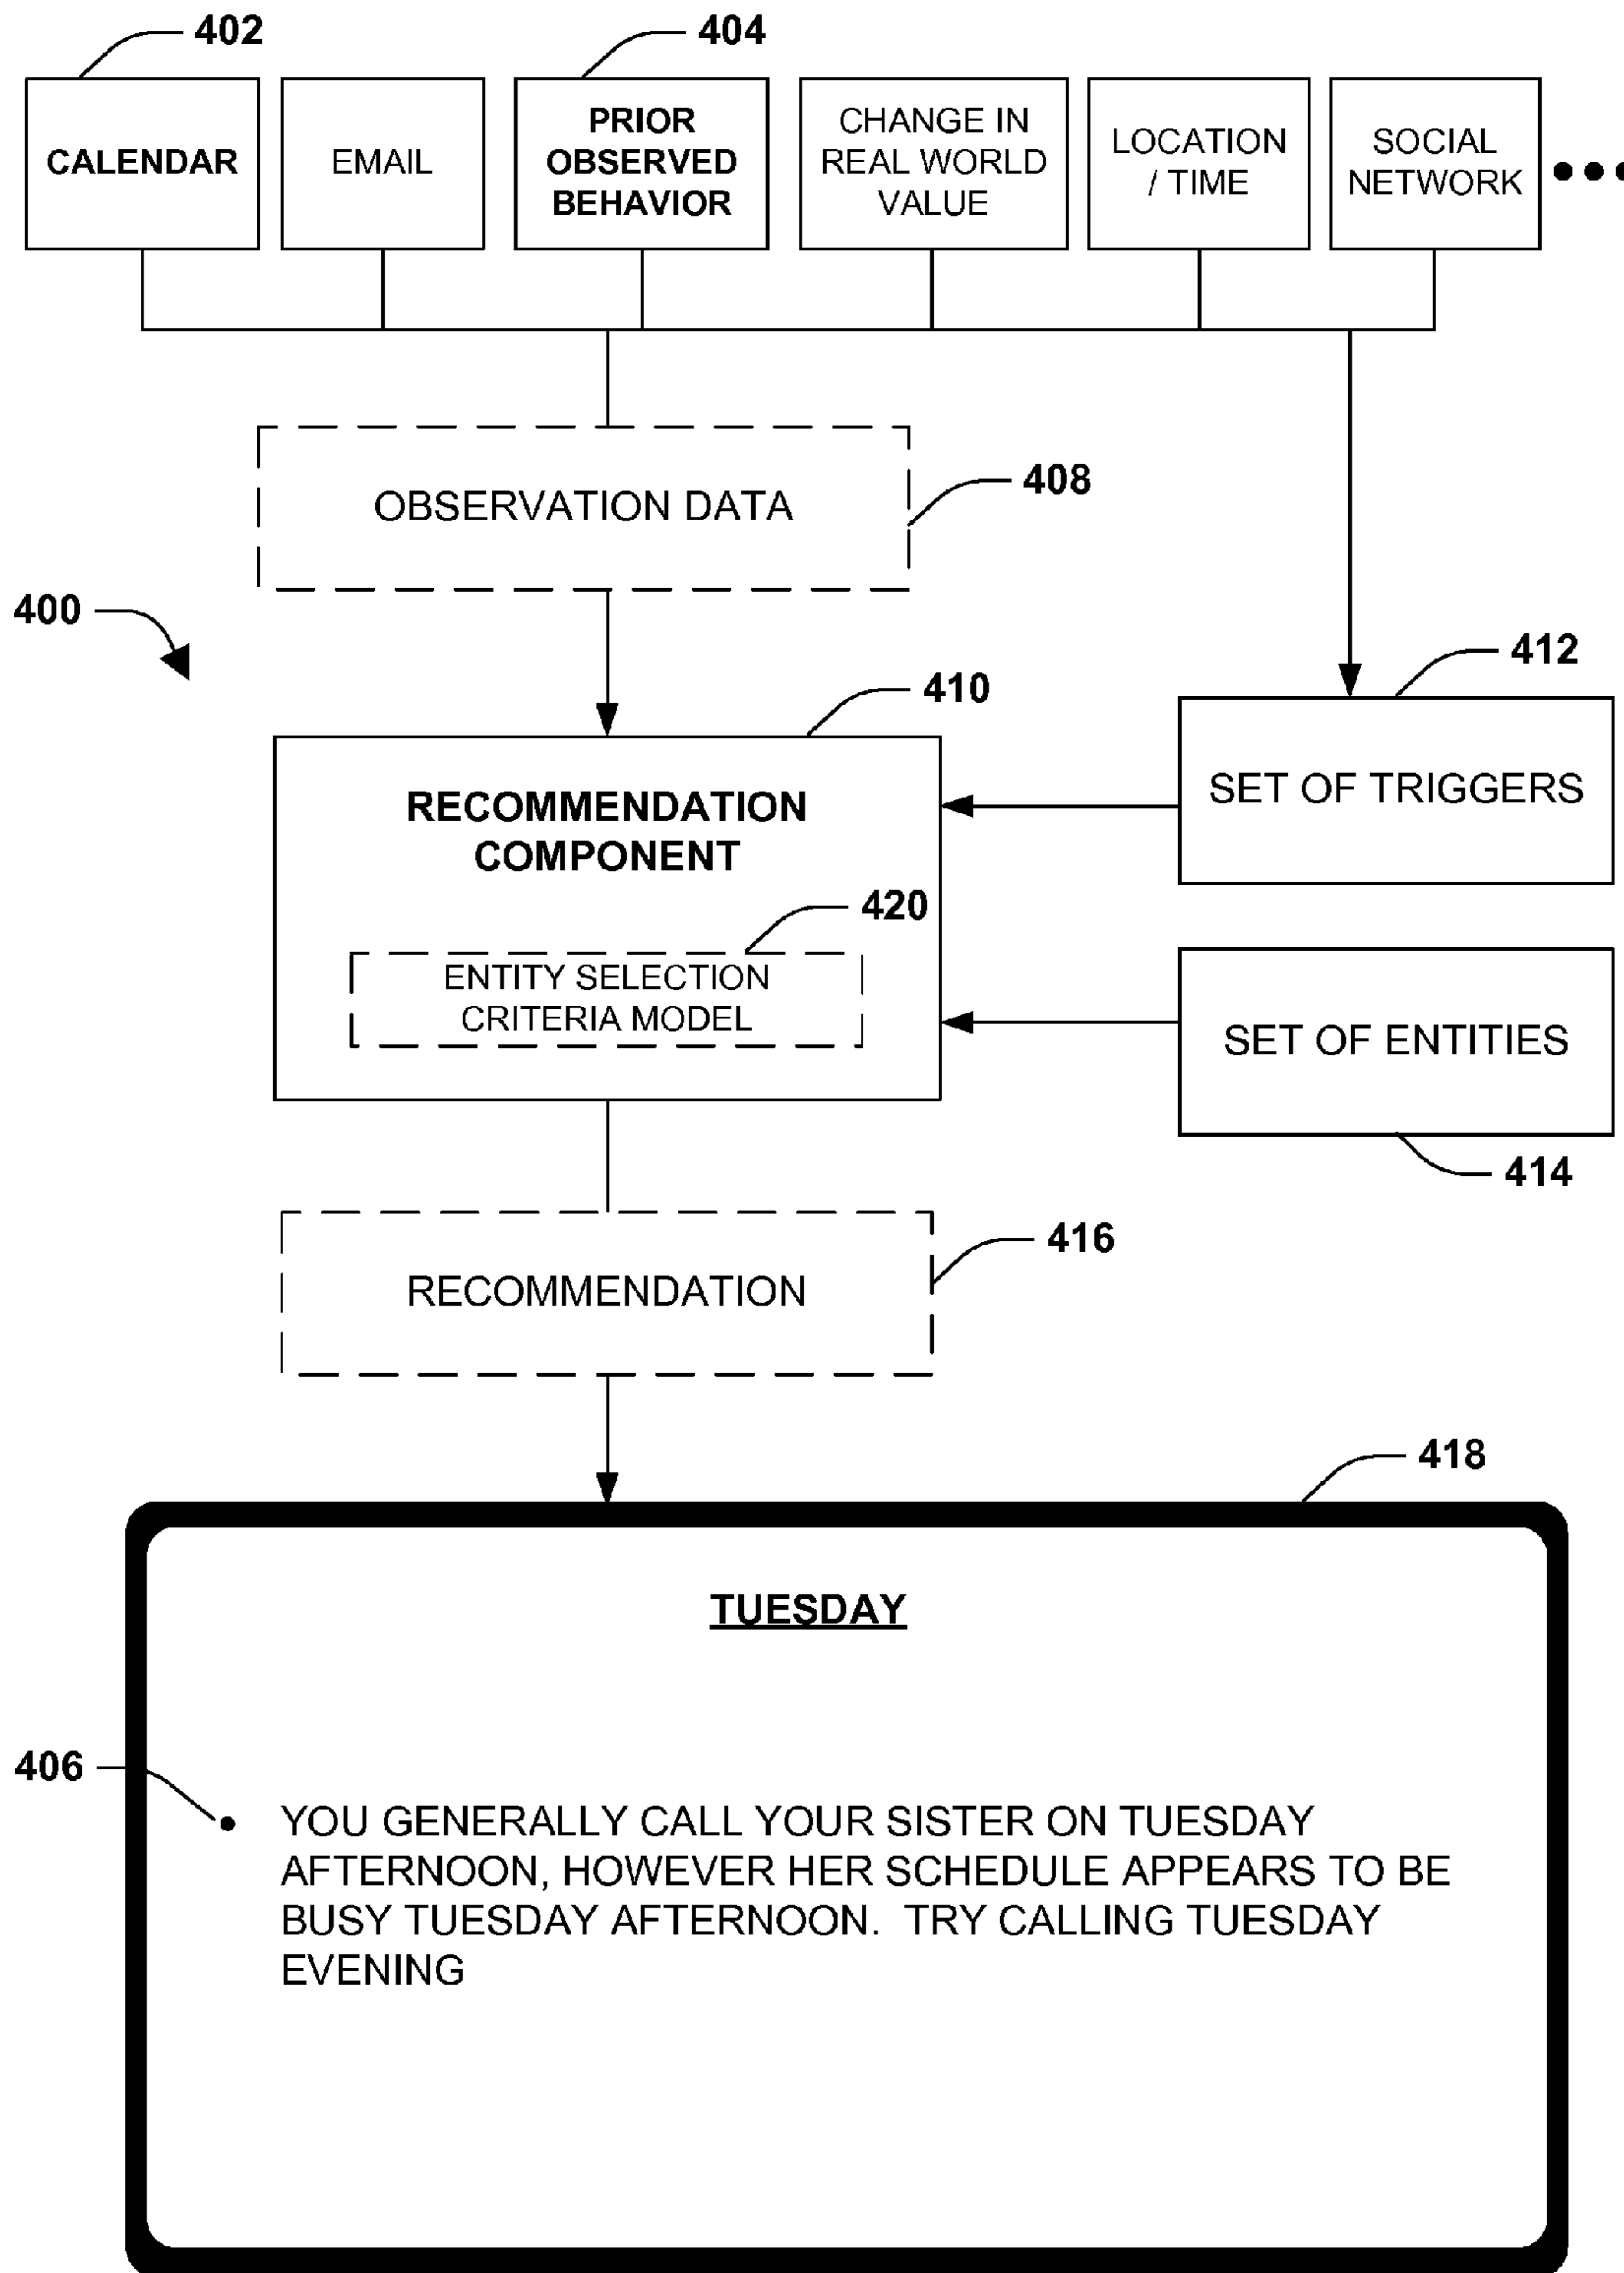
402

404

CALENDAR

EMAIL

PRIOR OBSERVED BEHAVIOR

CHANGE IN REAL WORLD VALUE

LOCATION / TIME

SOCIAL NETWORK

•••

OBSERVATION DATA

408

400

412

410

RECOMMENDATION COMPONENT

SET OF TRIGGERS

420

ENTITY SELECTION CRITERIA MODEL

SET OF ENTITIES

414

416

RECOMMENDATION

418

TUESDAY

406

YOU GENERALLY CALL YOUR SISTER ON TUESDAY AFTERNOON, HOWEVER HER SCHEDULE APPEARS TO BE BUSY TUESDAY AFTERNOON. TRY CALLING TUESDAY EVENING